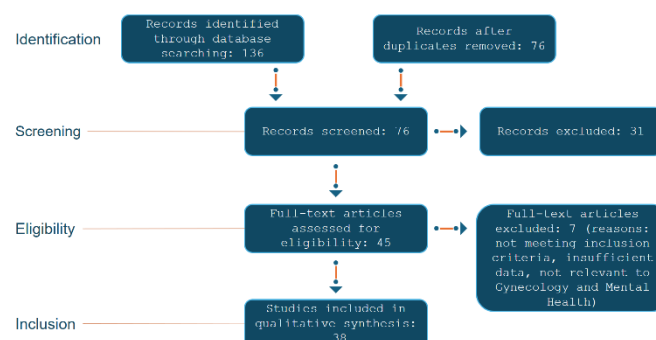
Identification

Records identified through database searching: 136

Records after duplicates removed: 76

Screening

Records screened: 76

Records excluded: 31

Eligibility

Full-text articles assessed for eligibility: 45

Full-text articles excluded: 7 (reasons: not meeting inclusion criteria, insufficient data, not relevant to Gynecology and Mental Health)

Inclusion

Studies included in qualitative synthesis: 38